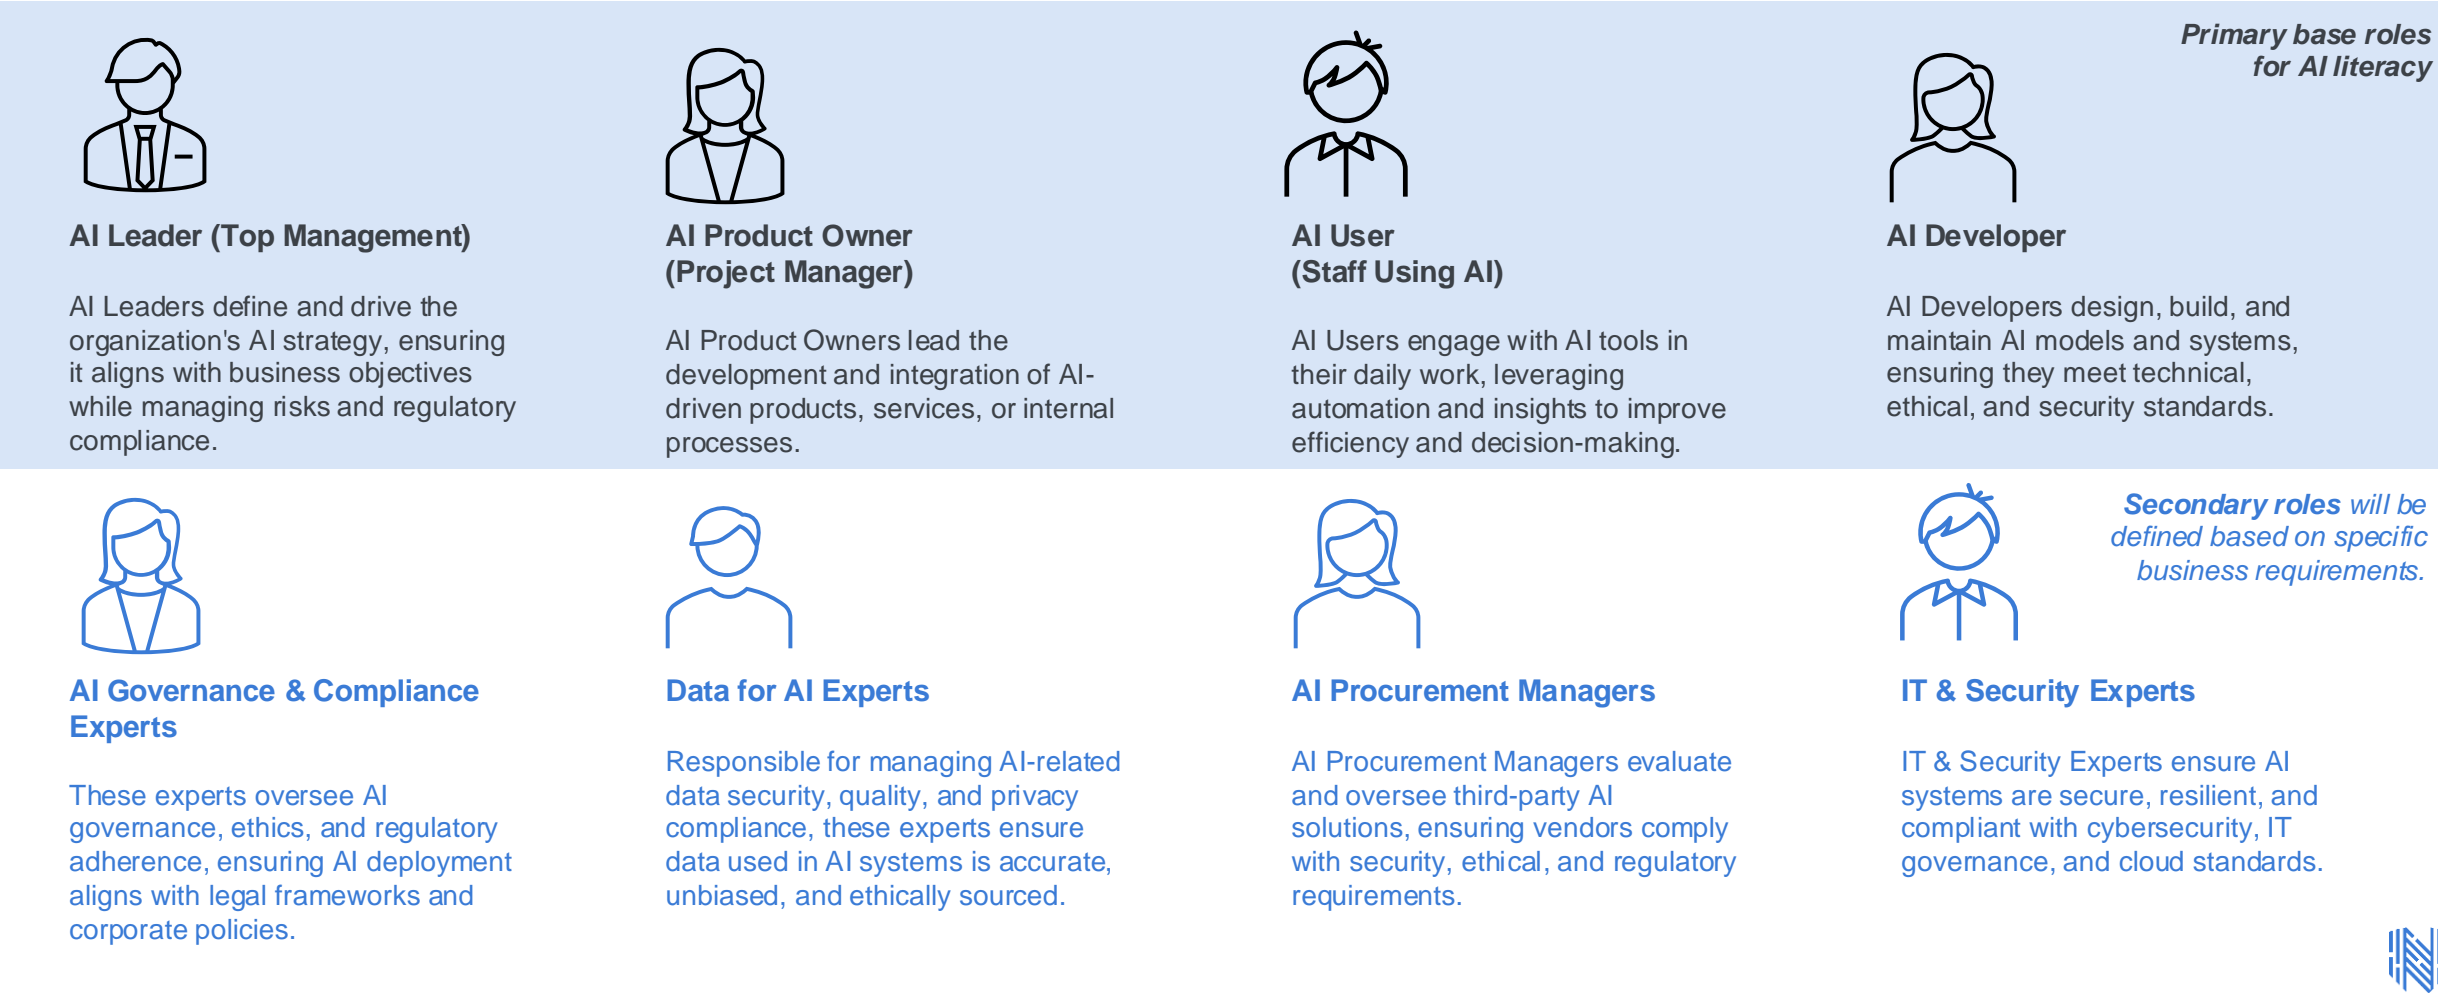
Primary base roles for AI literacy

AI Leader (Top Management)

AI Leaders define and drive the organization's AI strategy, ensuring it aligns with business objectives while managing risks and regulatory compliance.

AI Product Owner (Project Manager)

AI Product Owners lead the development and integration of AI-driven products, services, or internal processes.

AI User (Staff Using AI)

AI Users engage with AI tools in their daily work, leveraging automation and insights to improve efficiency and decision-making.

AI Developer

AI Developers design, build, and maintain AI models and systems, ensuring they meet technical, ethical, and security standards.

Secondary roles will be defined based on specific business requirements.

AI Governance & Compliance Experts

These experts oversee AI governance, ethics, and regulatory adherence, ensuring AI deployment aligns with legal frameworks and corporate policies.

Data for AI Experts

Responsible for managing AI-related data security, quality, and privacy compliance, these experts ensure data used in AI systems is accurate, unbiased, and ethically sourced.

AI Procurement Managers

AI Procurement Managers evaluate and oversee third-party AI solutions, ensuring vendors comply with security, ethical, and regulatory requirements.

IT & Security Experts

IT & Security Experts ensure AI systems are secure, resilient, and compliant with cybersecurity, IT governance, and cloud standards.